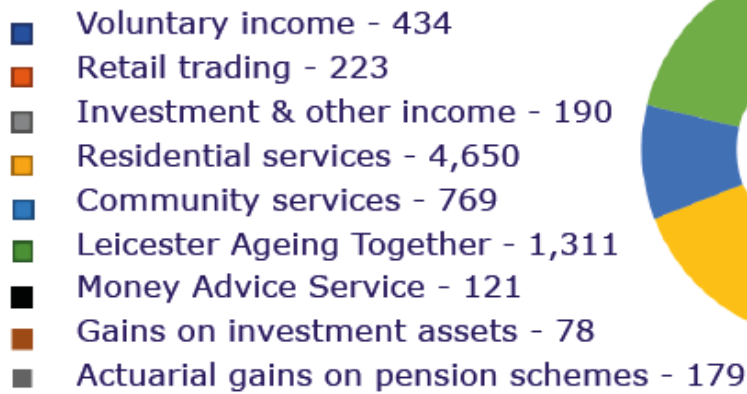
Voluntary income - 434
Retail trading - 223
Investment & other income - 190
Residential services - 4,650
Community services - 769
Leicester Ageing Together - 1,311
Money Advice Service - 121
Gains on investment assets - 78
Actuarial gains on pension schemes - 179